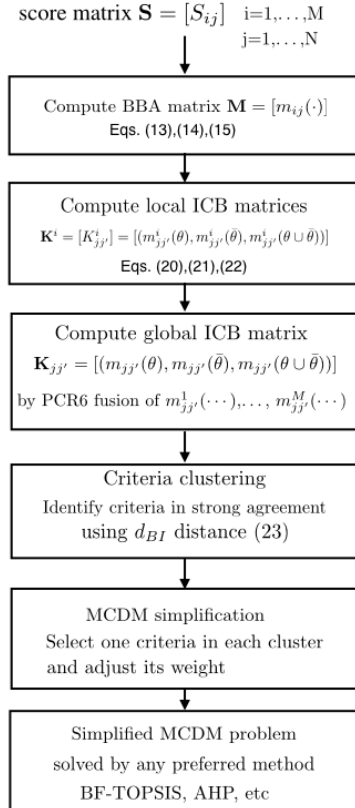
score matrix $\mathbf{S} = [S_{ij}]$ i=1,…,M j=1,…,N

Compute BBA matrix $\mathbf{M} = [m_{ij}(\cdot)]$
Eqs. (13),(14),(15)

Compute local ICB matrices
$\mathbf{K}^i = [K^i_{jj'}] = [(m^i_{jj'}(\theta), m^i_{jj'}(\bar{\theta}), m^i_{jj'}(\theta \cup \bar{\theta}))]$
Eqs. (20),(21),(22)

Compute global ICB matrix
$\mathbf{K}_{jj'} = [(m_{jj'}(\theta), m_{jj'}(\bar{\theta}), m_{jj'}(\theta \cup \bar{\theta}))]$
by PCR6 fusion of $m^1_{jj'}(\cdots), \ldots, m^M_{jj'}(\cdots)$

Criteria clustering
Identify criteria in strong agreement using $d_{BI}$ distance (23)

MCDM simplification
Select one criteria in each cluster and adjust its weight

Simplified MCDM problem
solved by any preferred method
BF-TOPSIS, AHP, etc